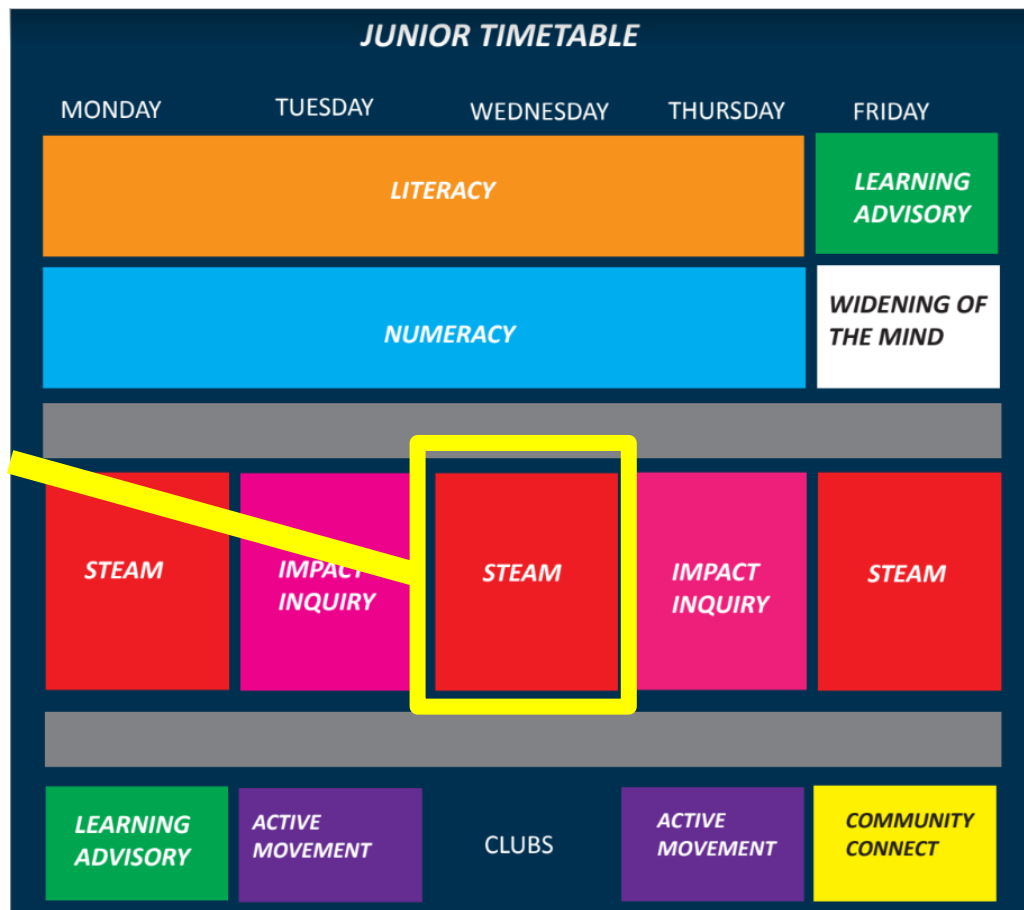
JUNIOR TIMETABLE

| MONDAY | TUESDAY | WEDNESDAY | THURSDAY | FRIDAY |
|---|---|---|---|---|
| LITERACY | LITERACY | LITERACY | LITERACY | LEARNING ADVISORY |
| NUMERACY | NUMERACY | NUMERACY | NUMERACY | WIDENING OF THE MIND |
| STEAM | IMPACT INQUIRY | STEAM | IMPACT INQUIRY | STEAM |
| LEARNING ADVISORY | ACTIVE MOVEMENT | CLUBS | ACTIVE MOVEMENT | COMMUNITY CONNECT |